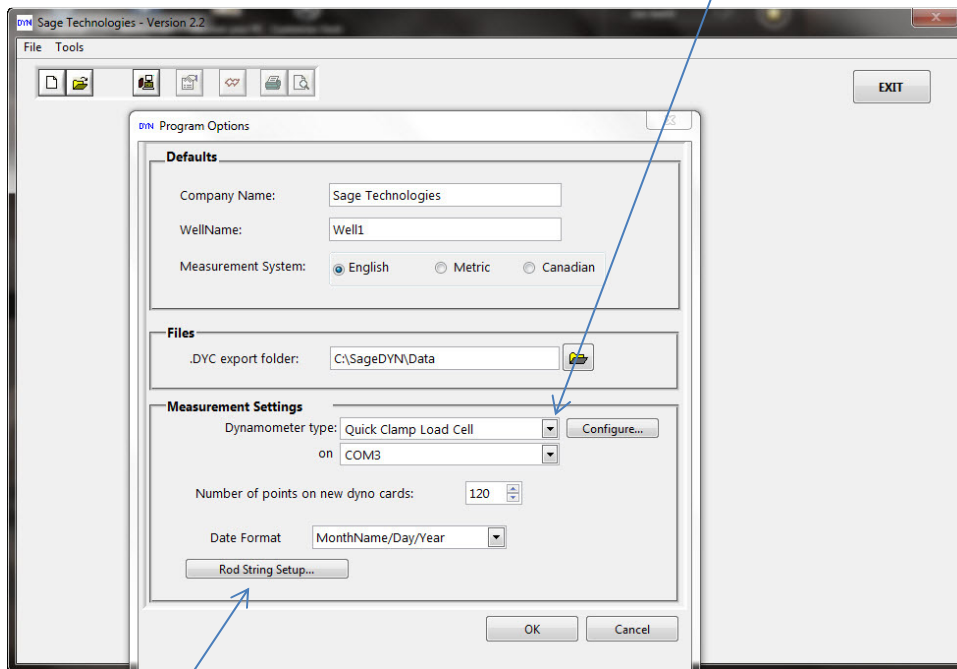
DYN Sage Technologies - Version 2.2

File Tools

EXIT

DYN Program Options

Defaults

Company Name: Sage Technologies

WellName: Well1

Measurement System: English Metric Canadian

Files

.DYC export folder: C:\SageDYN\Data

Measurement Settings

Dynamometer type: Quick Clamp Load Cell Configure...

on COM3

Number of points on new dyno cards: 120

Date Format MonthName/Day/Year

Rod String Setup...

OK Cancel